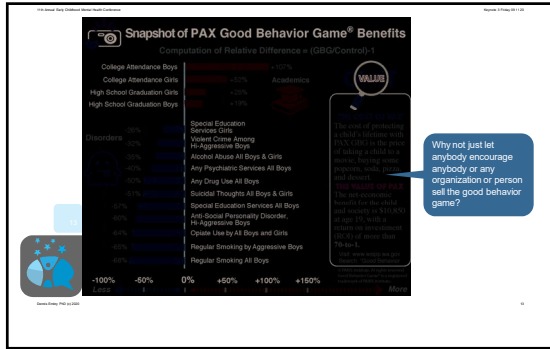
11th Annual Early Childhood Mental Health Conference

Keynote 3 Friday 09:11:00

Snapshot of PAX Good Behavior Game® Benefits

Computation of Relative Difference = (GBG/Control)-1

College Attendance Boys +107%

College Attendance Girls +52%

Academics

High School Graduation Girls +25%

High School Graduation Boys +19%

VALUE

Disorders

Special Education Services Girls

Violent Crime Among Hi-Aggressive Boys

Alcohol Abuse All Boys & Girls

Any Psychiatric Services All Boys

Any Drug Use All Boys

Suicidal Thoughts All Boys & Girls

Special Education Services All Boys

Anti-Social Personality Disorder, Hi-Aggressive Boys

Opiate Use by All Boys and Girls

Regular Smoking by Aggressive Boys

Regular Smoking All Boys

The cost of protecting a child's lifetime with PAX GBG is the price of taking a child to a movie, buying some popcorn, soda pop, and dessert.

THE VALUE OF PAX: The net economic benefit for the child and society is $10,800 at age 19, with a return on investment (ROI) of more than 70-to-1.

Why not just let anybody encourage anybody or any organization or person sell the good behavior game?

-100% Less

-50%

0%

+50%

+100%

+150%

More

Dennis Embry, PhD (c) 2020

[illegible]